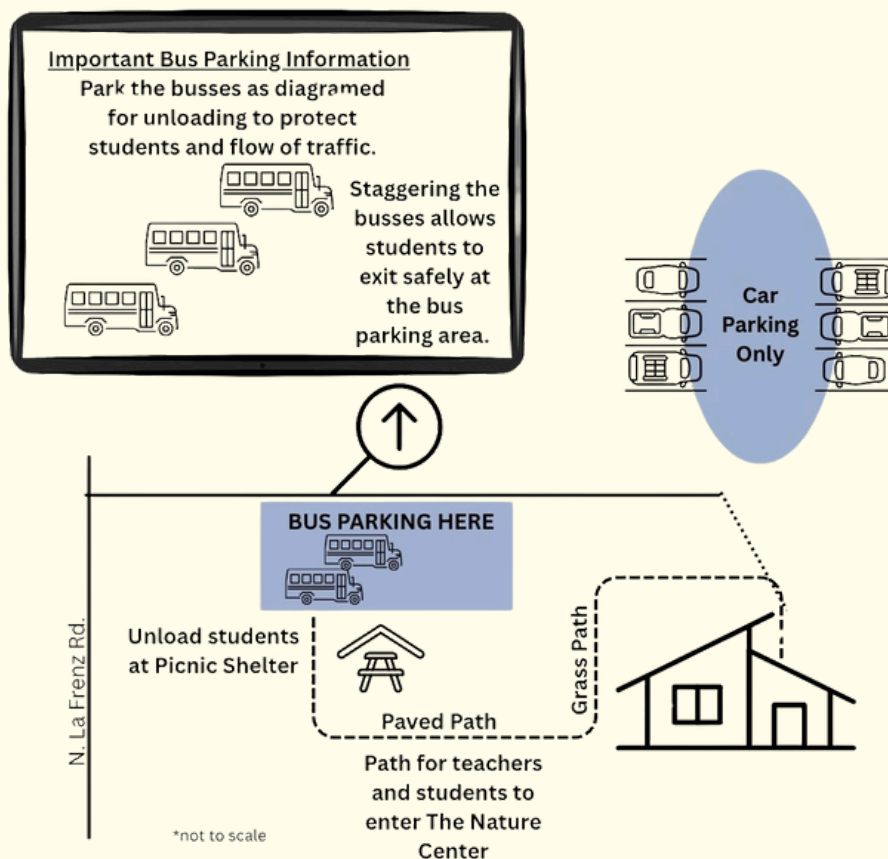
Important Bus Parking Information
Park the busses as diagramed for unloading to protect students and flow of traffic.

Staggering the busses allows students to exit safely at the bus parking area.

Car Parking Only

BUS PARKING HERE

Unload students at Picnic Shelter

Grass Path

Paved Path

N. La Frenz Rd.

Path for teachers and students to enter The Nature Center

*not to scale